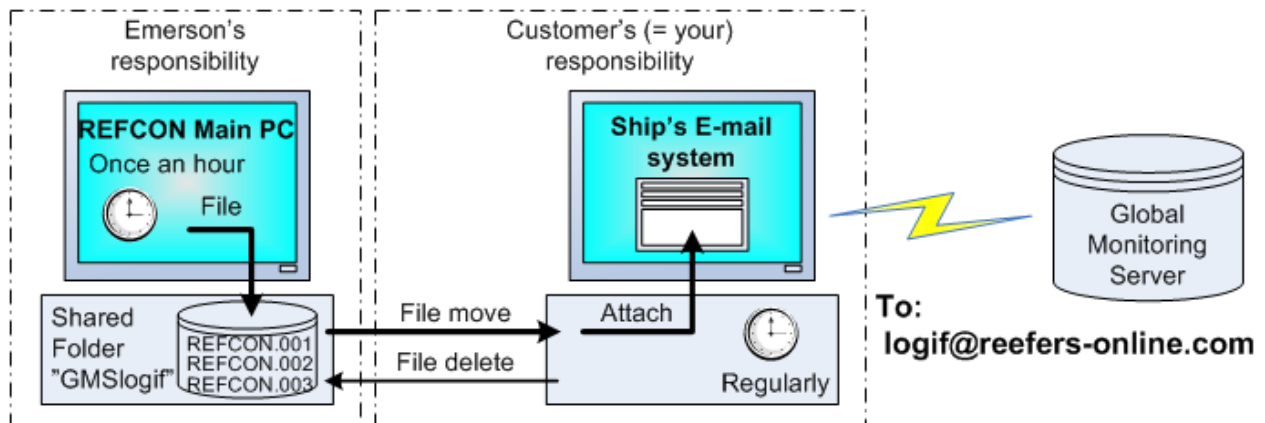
Emerson's responsibility

Customer's (= your) responsibility

REFCON Main PC
Once an hour
File

Ship's E-mail system

Global Monitoring Server

Shared Folder "GMSlogif"

REFCON.001
REFCON.002
REFCON.003

File move
File delete

Attach
Regularly

To:
logif@reefers-online.com